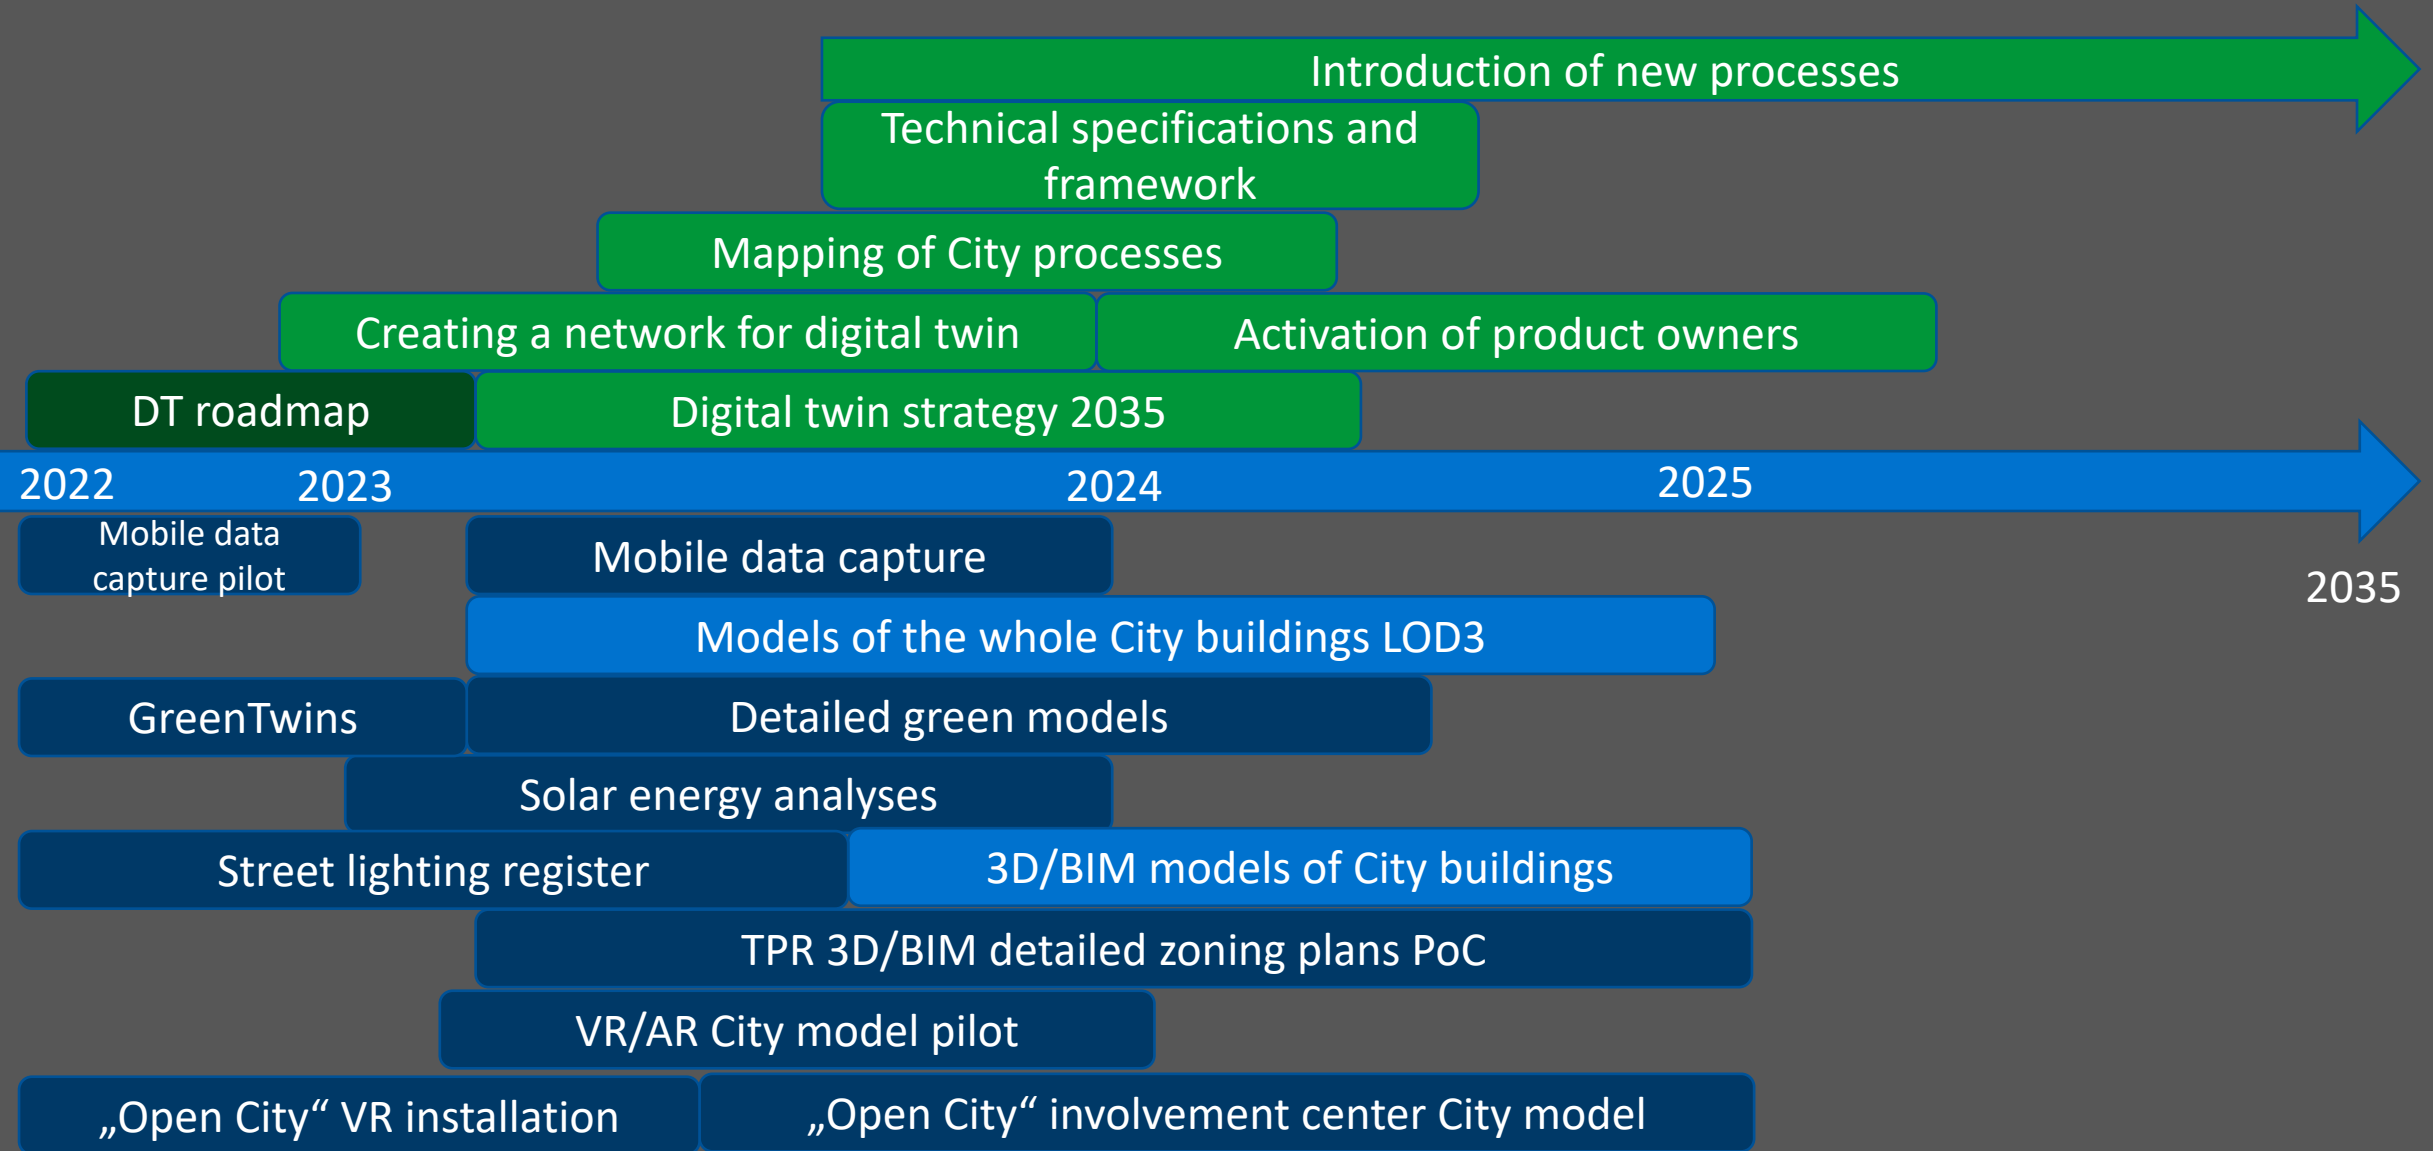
Introduction of new processes

Technical specifications and framework

Mapping of City processes

Creating a network for digital twin

Activation of product owners

DT roadmap

Digital twin strategy 2035

2022 2023 2024 2025

Mobile data capture pilot

Mobile data capture

2035

Models of the whole City buildings LOD3

GreenTwins

Detailed green models

Solar energy analyses

Street lighting register

3D/BIM models of City buildings

TPR 3D/BIM detailed zoning plans PoC

VR/AR City model pilot

„Open City“ VR installation

„Open City“ involvement center City model